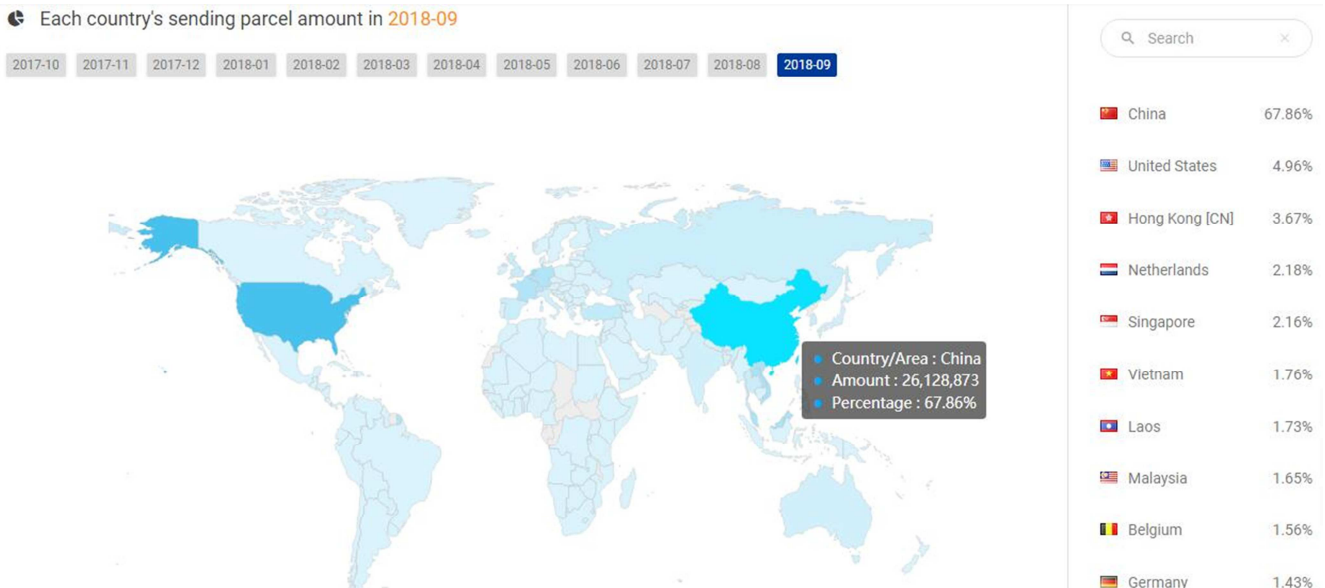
Each country's sending parcel amount in 2018-09

2017-10 2017-11 2017-12 2018-01 2018-02 2018-03 2018-04 2018-05 2018-06 2018-07 2018-08 2018-09

Country/Area : China
Amount : 26,128,873
Percentage : 67.86%

Search ×

| | |
|---|---|
| China | 67.86% |
| United States | 4.96% |
| Hong Kong [CN] | 3.67% |
| Netherlands | 2.18% |
| Singapore | 2.16% |
| Vietnam | 1.76% |
| Laos | 1.73% |
| Malaysia | 1.65% |
| Belgium | 1.56% |
| Germany | 1.43% |